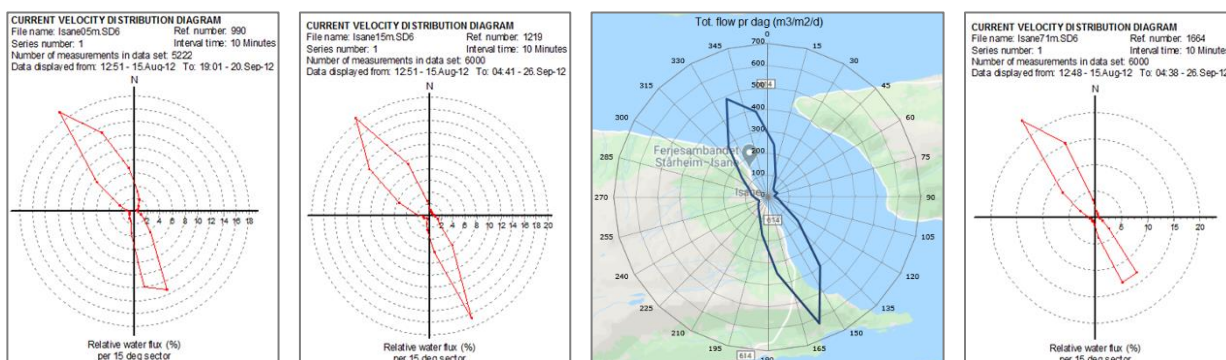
CURRENT VELOCITY DISTRIBUTION DIAGRAM
File name: Isane05m.SD6 Ref. number: 990
Series number: 1 Interval time: 10 Minutes
Number of measurements in data set: 5222
Data displayed from: 12:51 - 15.Aug-12 To: 19:01 - 20.Sep-12

N

2 4 6 8 10 12 14 16 18

Relative water flux (%)
per 15 deg sector

CURRENT VELOCITY DISTRIBUTION DIAGRAM
File name: Isane15m.SD6 Ref. number: 1219
Series number: 1 Interval time: 10 Minutes
Number of measurements in data set: 6000
Data displayed from: 12:51 - 15.Aug-12 To: 04:41 - 26.Sep-12

N

2 4 6 8 10 12 14 16 18 20

Relative water flux (%)
per 15 deg sector

Tot. flow pr dag (m3/m2/d)

0
700
600
500
400
300
200
100
15
30
45
60
75
90
105
120
135
150
165
180
195
210
225
240
255
270
285
300
315
330
345
Ferjesambandet Stårheim–Isane
Isane
614
614

CURRENT VELOCITY DISTRIBUTION DIAGRAM
File name: Isane71m.SD6 Ref. number: 1664
Series number: 1 Interval time: 10 Minutes
Number of measurements in data set: 6000
Data displayed from: 12:48 - 15.Aug-12 To: 04:38 - 26.Sep-12

N

5 10 15 20

Relative water flux (%)
per 15 deg sector